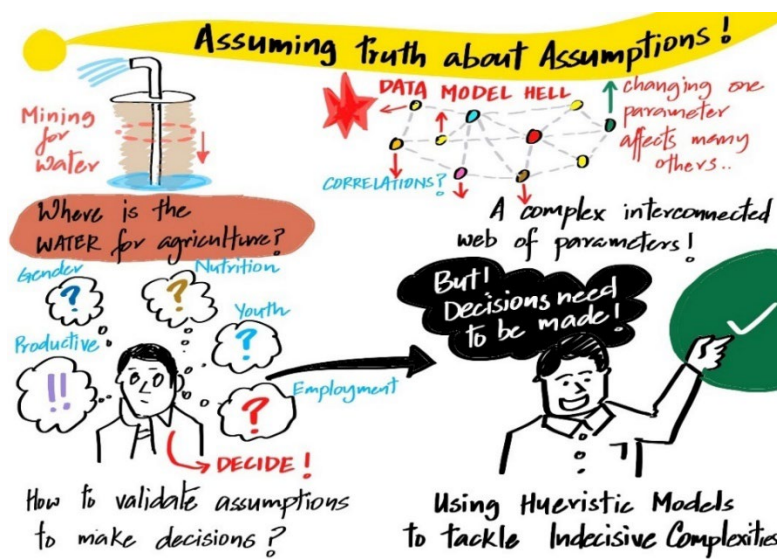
Assuming truth about Assumptions!

Mining for water

DATA MODEL HELL

changing one parameter affects many others..

CORRELATIONS?

Where is the WATER for agriculture?

A complex interconnected web of parameters!

Gender

Nutrition

Youth

Productive

!!

Employment

But! Decisions need to be made!

DECIDE!

How to validate assumptions to make decisions?

Using Hueristic Models to tackle Indecisive Complexities